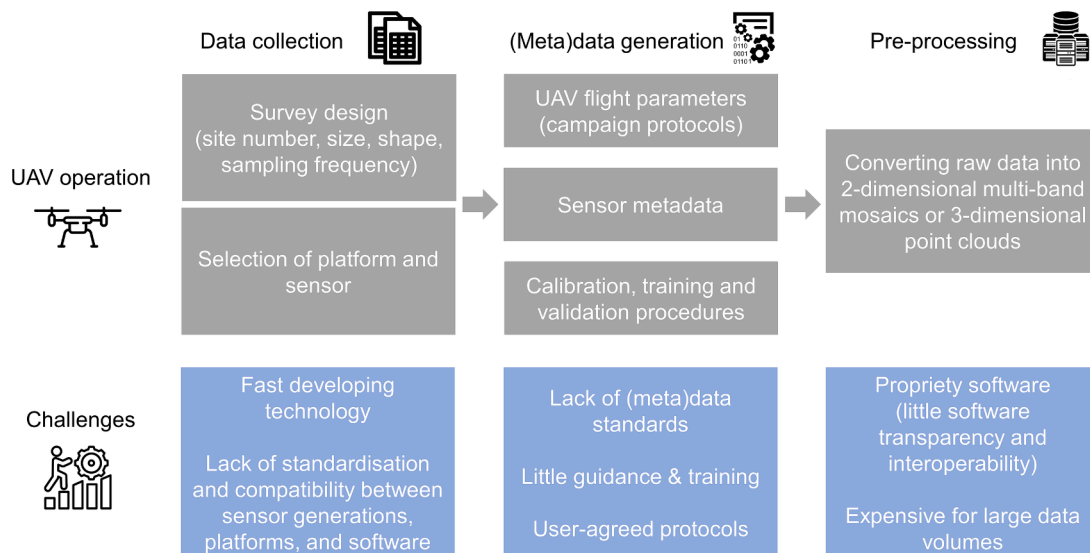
Data collection

(Meta)data generation

Pre-processing

UAV operation

Survey design (site number, size, shape, sampling frequency)

Selection of platform and sensor

UAV flight parameters (campaign protocols)

Sensor metadata

Calibration, training and validation procedures

Converting raw data into 2-dimensional multi-band mosaics or 3-dimensional point clouds

Challenges

Fast developing technology

Lack of standardisation and compatibility between sensor generations, platforms, and software

Lack of (meta)data standards

Little guidance & training

User-agreed protocols

Propriety software (little software transparency and interoperability)

Expensive for large data volumes

01
0110
0001
01101